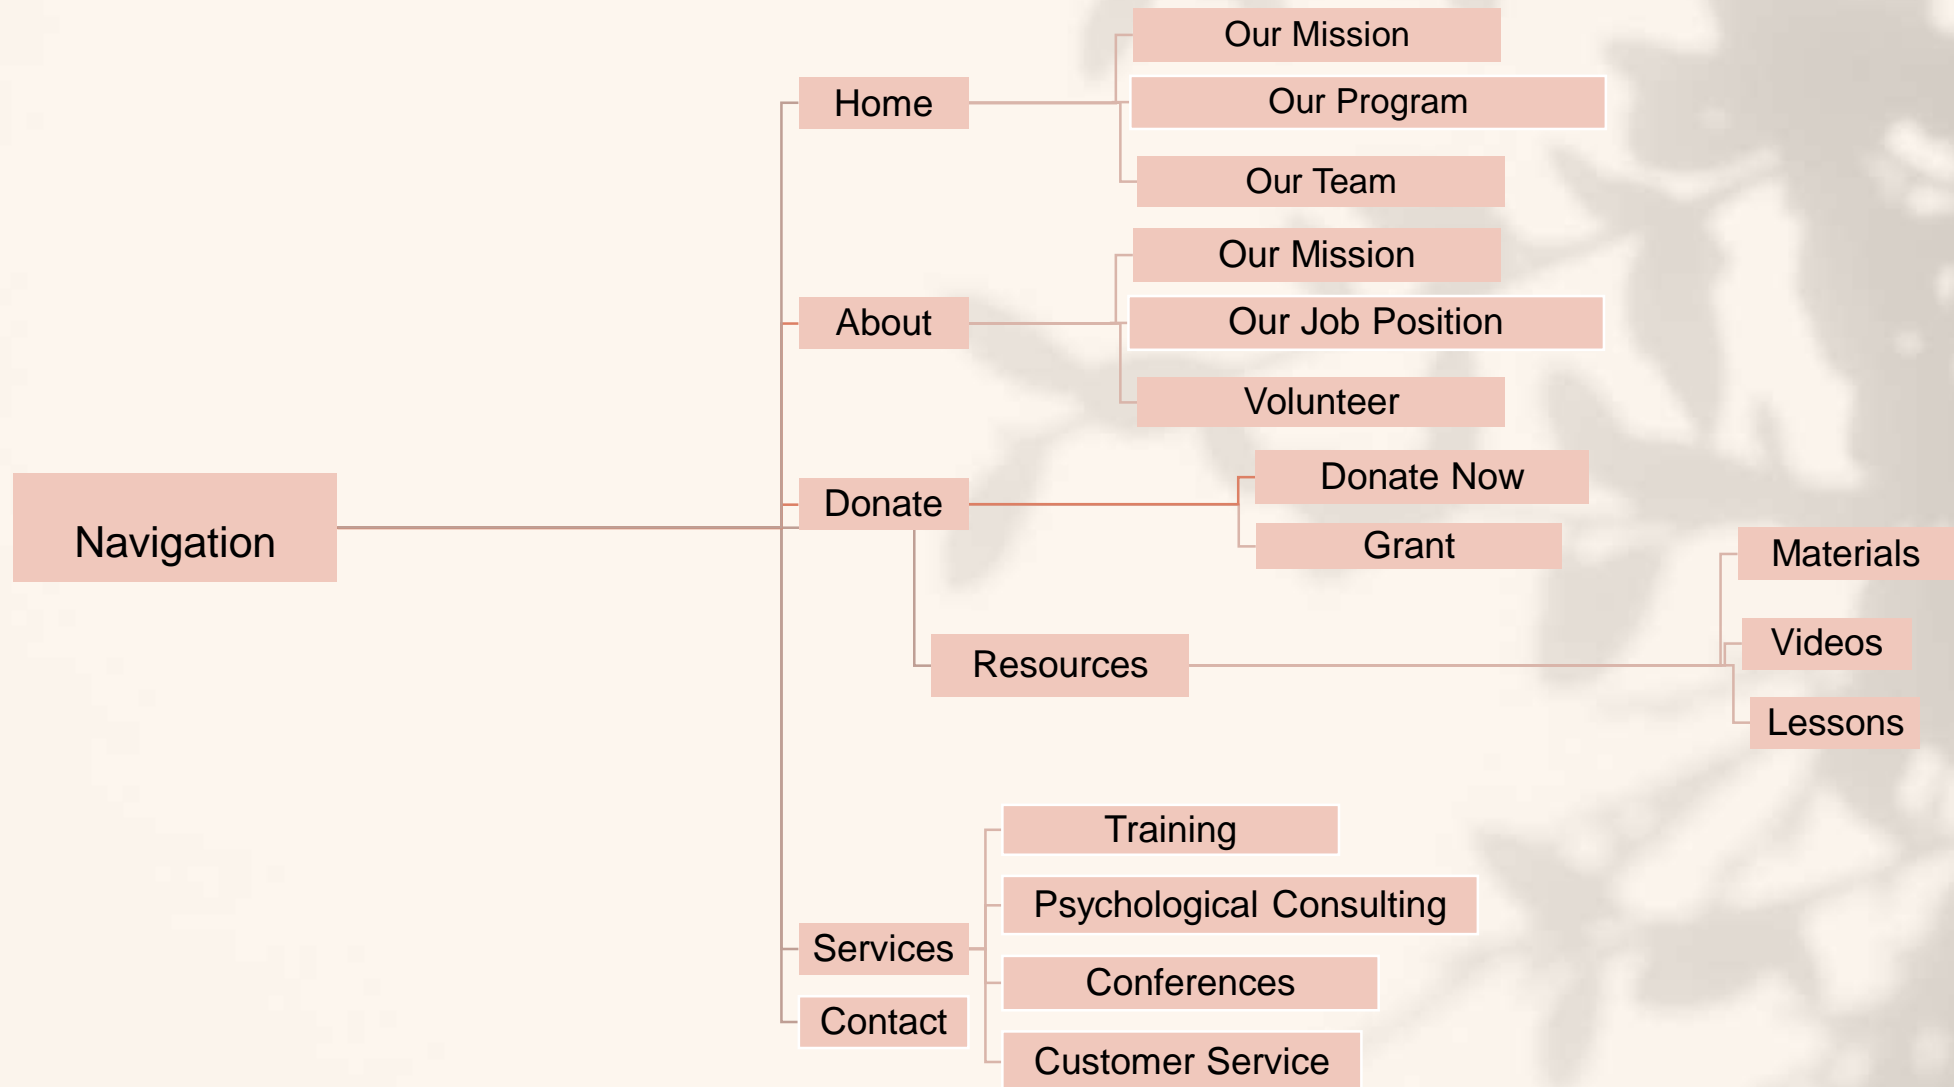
Navigation

Home

Our Mission

Our Program

Our Team

About

Our Mission

Our Job Position

Volunteer

Donate

Donate Now

Grant

Resources

Materials

Videos

Lessons

Services

Training

Psychological Consulting

Conferences

Customer Service

Contact